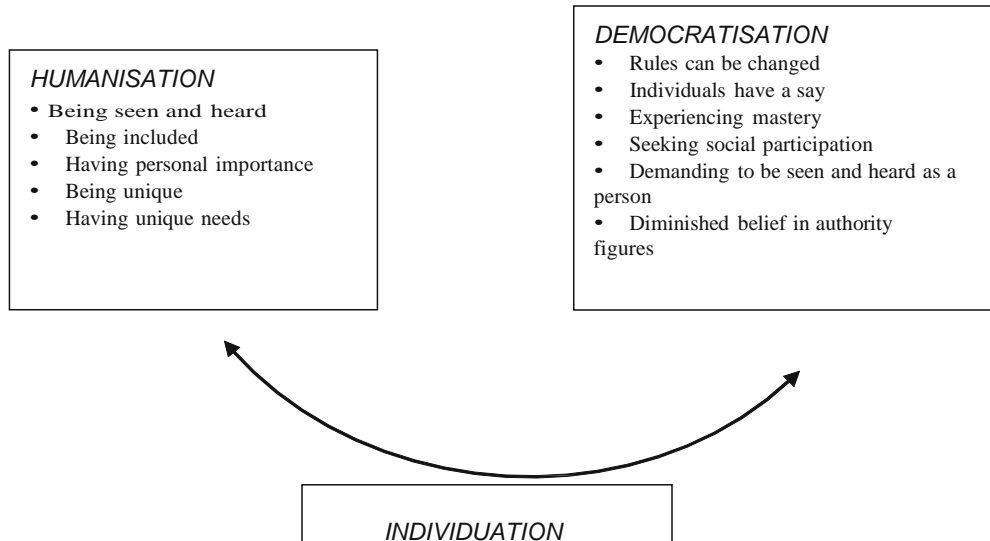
HUMANISATION
- Being seen and heard
- Being included
- Having personal importance
- Being unique
- Having unique needs

DEMOCRATISATION
- Rules can be changed
- Individuals have a say
- Experiencing mastery
- Seeking social participation
- Demanding to be seen and heard as a person
- Diminished belief in authority figures

INDIVIDUATION